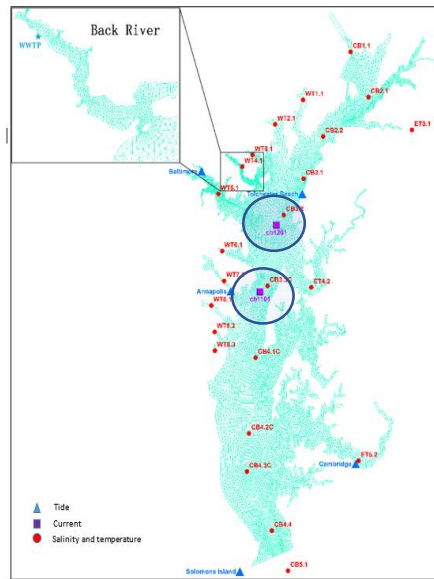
Back River
WWTP
CB1.1
CB2.1
WT1.1
ET3.1
WT2.1
CB2.2
WT3.1
WT4.1
CB3.1
Baltimore
Tolchester Beach
WT5.1
CB3.2
cb1241
WT6.1
WT7
CB3.3C
ET4.2
Annapolis
WT8.1
cb1101
WT8.2
WT8.3
CB4.1C
CB4.2C
ET5.2
Cambridge
CB4.3C
CB4.4
Solomons Island
CB5.1
Tide
Current
Salinity and temperature